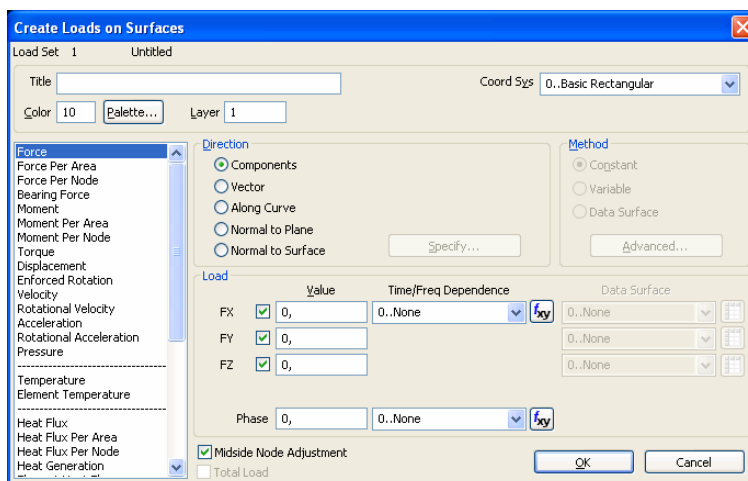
Create Loads on Surfaces

Load Set 1 Untitled

Title

Coord Sys 0..Basic Rectangular

Color 10 Palette... Layer 1

Force
Force Per Area
Force Per Node
Bearing Force
Moment
Moment Per Area
Moment Per Node
Torque
Displacement
Enforced Rotation
Velocity
Rotational Velocity
Acceleration
Rotational Acceleration
Pressure
--------------------
Temperature
Element Temperature
--------------------
Heat Flux
Heat Flux Per Area
Heat Flux Per Node
Heat Generation
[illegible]

Direction
Components
Vector
Along Curve
Normal to Plane
Normal to Surface
Specify...

Method
Constant
Variable
Data Surface
Advanced...

Load

| | | Value | Time/Freq Dependence | | Data Surface |
|---|---|---|---|---|---|
| FX | ☑ | 0, | 0..None | $f_{xy}$ | 0..None |
| FY | ☑ | 0, | | | 0..None |
| FZ | ☑ | 0, | | | 0..None |

Phase 0, 0..None $f_{xy}$

Midside Node Adjustment
Total Load

OK Cancel